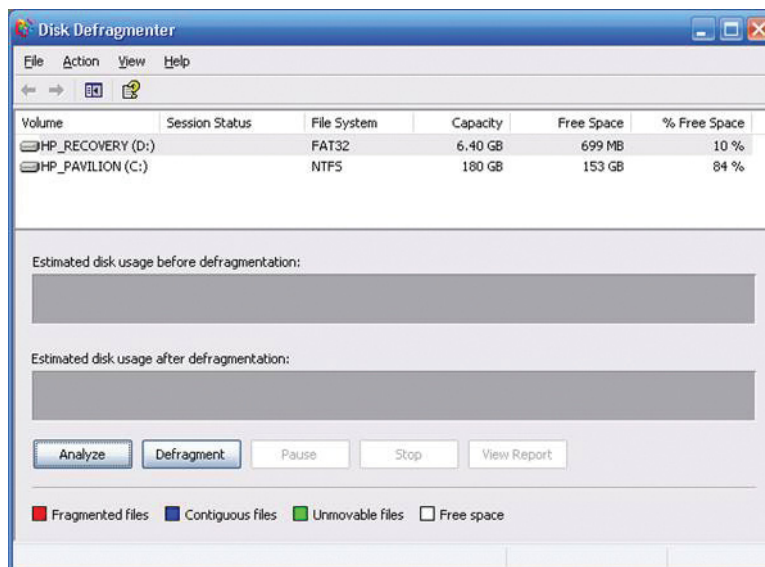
Disk Defragmenter

File Action View Help

| Volume | Session Status | File System | Capacity | Free Space | % Free Space |
|---|---|---|---|---|---|
| HP_RECOVERY (D:) | | FAT32 | 6.40 GB | 699 MB | 10 % |
| HP_PAVILION (C:) | | NTFS | 180 GB | 153 GB | 84 % |

Estimated disk usage before defragmentation:

Estimated disk usage after defragmentation:

Analyze Defragment Pause Stop View Report

Fragmented files Contiguous files Unmovable files Free space